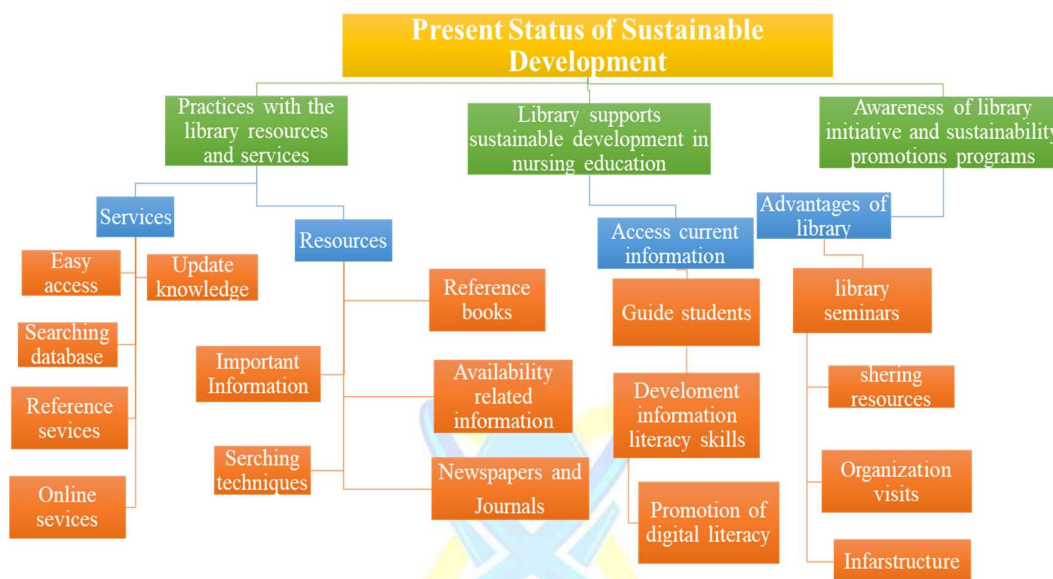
Present Status of Sustainable Development

Practices with the library resources and services

Library supports sustainable development in nursing education

Awareness of library initiative and sustainability promotions programs

Services

Easy access

Update knowledge

Searching database

Reference sevices

Online sevices

Resources

Reference books

Important Information

Availability related information

Serching techniques

Newspapers and Journals

Access current information

Guide students

Develoment information literacy skills

Promotion of digital literacy

Advantages of library

library seminars

shering resources

Organization visits

Infarstructure